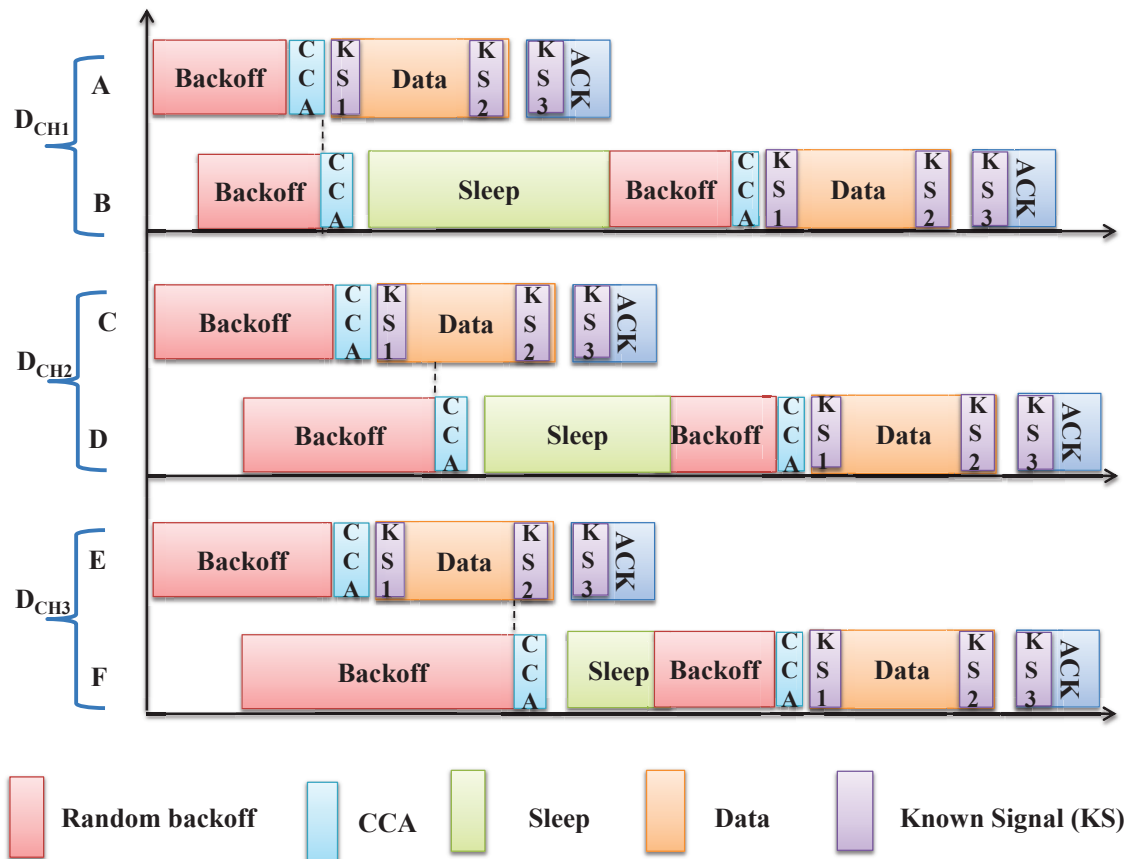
$D_{CH1}$
A
Backoff
CCA
KS1
Data
KS2
KS3
ACK

B
Backoff
CCA
Sleep
Backoff
CCA
KS1
Data
KS2
KS3
ACK

$D_{CH2}$
C
Backoff
CCA
KS1
Data
KS2
KS3
ACK

D
Backoff
CCA
Sleep
Backoff
CCA
KS1
Data
KS2
KS3
ACK

$D_{CH3}$
E
Backoff
CCA
KS1
Data
KS2
KS3
ACK

F
Backoff
CCA
Sleep
Backoff
CCA
KS1
Data
KS2
KS3
ACK

Random backoff
CCA
Sleep
Data
Known Signal (KS)